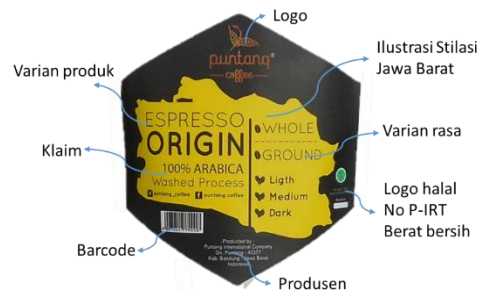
Logo

puntang®
coffee

Ilustrasi Stilasi Jawa Barat

Varian produk

ESPRESSO
ORIGIN
100% ARABICA
Washed Process

WHOLE
GROUND

Varian rasa

Ligth
Medium
Dark

Klaim

puntang_coffee
puntang coffee

Logo halal
No P-IRT
Berat bersih

Produced by
Puntang International Company
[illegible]
Kab. Bandung Jawa Barat
Indonesia

Barcode

Produsen